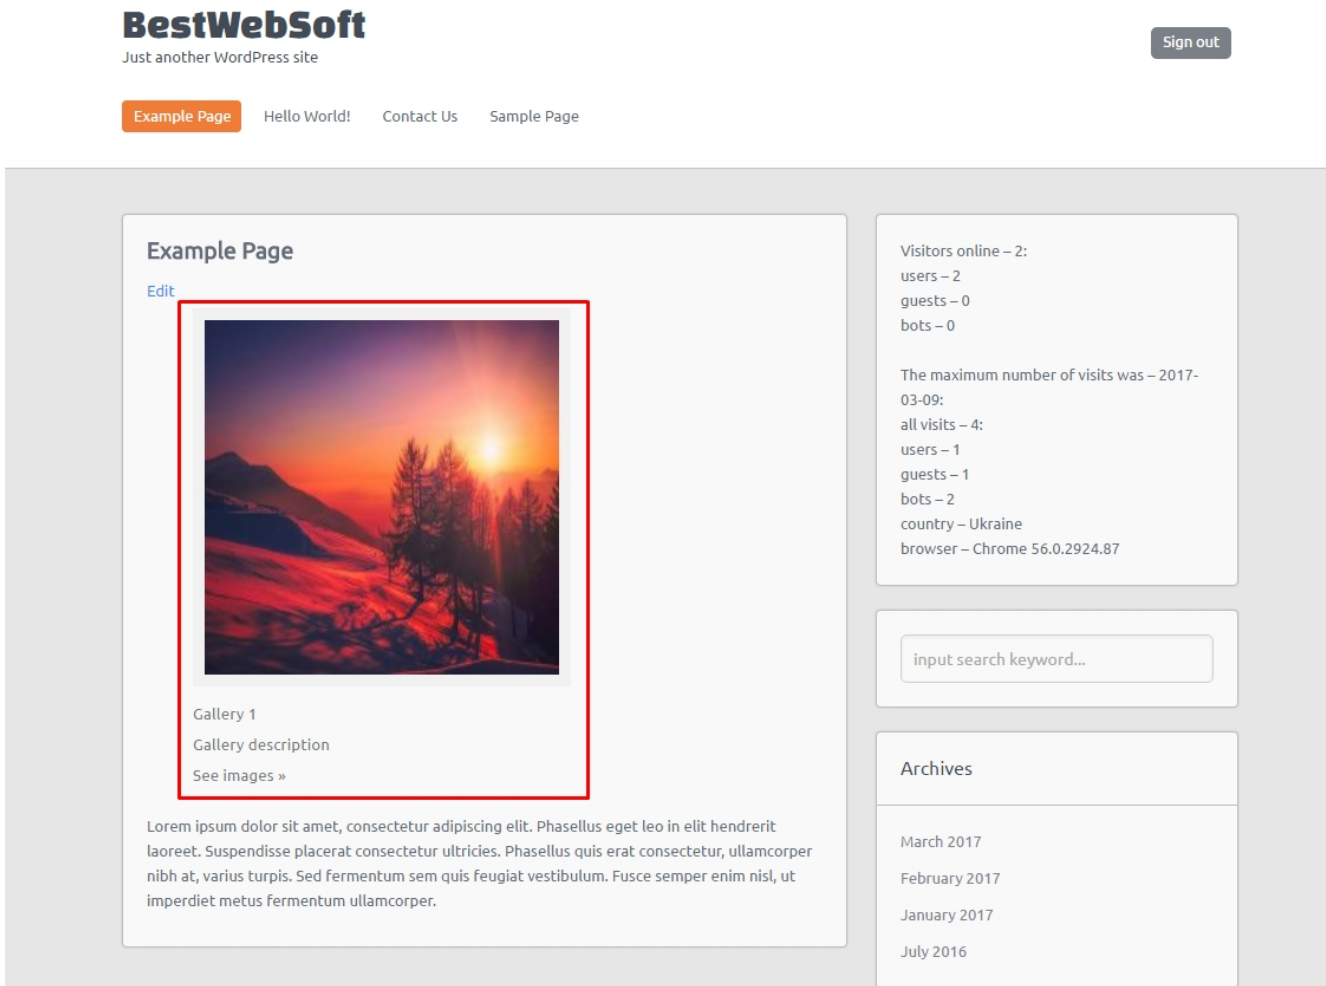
BestWebSoft
Just another WordPress site

Sign out

Example Page Hello World! Contact Us Sample Page

Example Page
Edit

Gallery 1
Gallery description
See images »

Lorem ipsum dolor sit amet, consectetur adipiscing elit. Phasellus eget leo in elit hendrerit laoreet. Suspendisse placerat consectetur ultricies. Phasellus quis erat consectetur, ullamcorper nibh at, varius turpis. Sed fermentum sem quis feugiat vestibulum. Fusce semper enim nisl, ut imperdiet metus fermentum ullamcorper.

Visitors online – 2:
users – 2
guests – 0
bots – 0

The maximum number of visits was – 2017-03-09:
all visits – 4:
users – 1
guests – 1
bots – 2
country – Ukraine
browser – Chrome 56.0.2924.87

input search keyword...

Archives

March 2017
February 2017
January 2017
July 2016